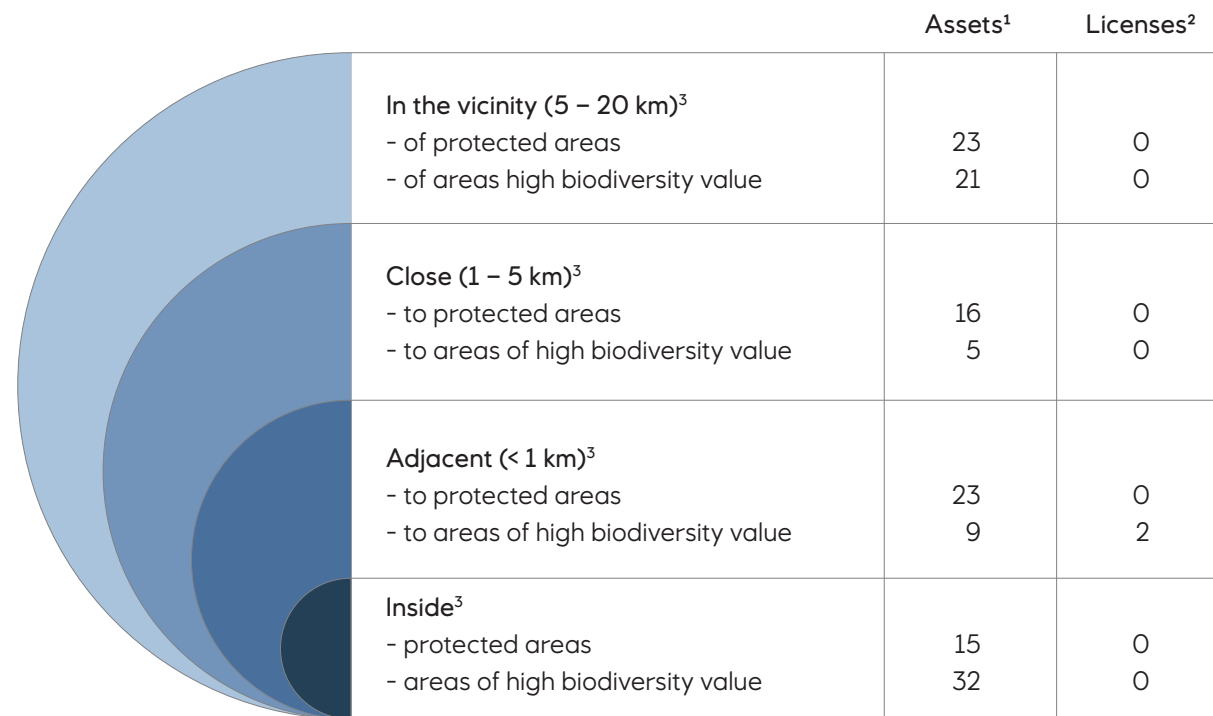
| | Assets$^1$ | Licenses$^2$ |
|---|---|---|
| In the vicinity (5 – 20 km)$^3$ | | |
| - of protected areas | 23 | 0 |
| - of areas high biodiversity value | 21 | 0 |
| Close (1 – 5 km)$^3$ | | |
| - to protected areas | 16 | 0 |
| - to areas of high biodiversity value | 5 | 0 |
| Adjacent (< 1 km)$^3$ | | |
| - to protected areas | 23 | 0 |
| - to areas of high biodiversity value | 9 | 2 |
| Inside$^3$ | | |
| - protected areas | 15 | 0 |
| - areas of high biodiversity value | 32 | 0 |